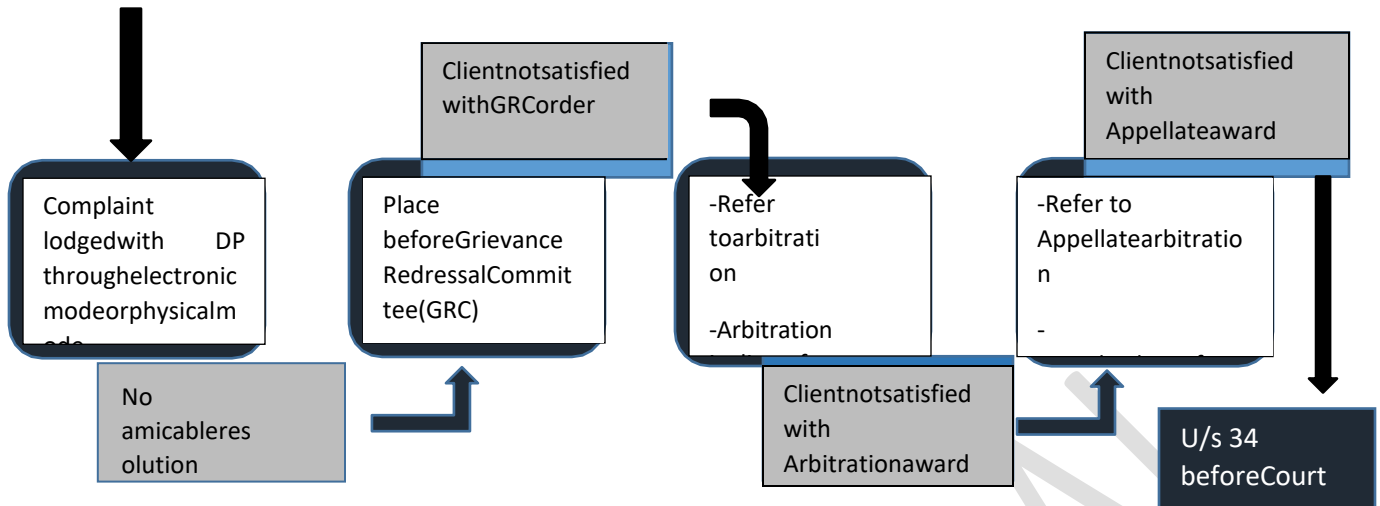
Clientnotsatisfied withGRCorder

Clientnotsatisfied with Appellateaward

Complaint lodgedwith DP throughelectronic modeorphysicalm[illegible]

Place beforeGrievance RedressalCommittee(GRC)

-Refer toarbitration

-Arbitration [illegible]

-Refer to Appellatearbitration

- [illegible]

No amicableresolution

Clientnotsatisfied with Arbitrationaward

U/s 34 beforeCourt